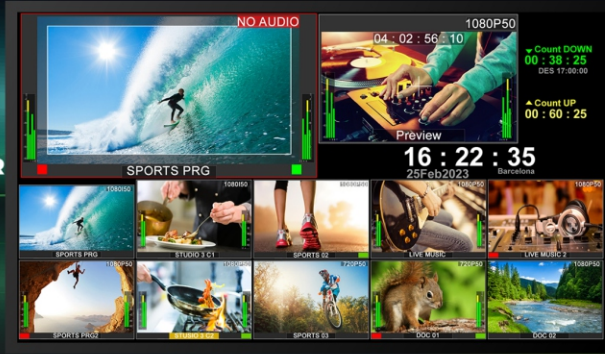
NO AUDIO

SPORTS PRG

1080P50

04 : 02 : 56 : 10

Preview

Count DOWN
00 : 38 : 25
DES 17:00:00

Count UP
00 : 60 : 25

16 : 22 : 35
25Feb2023
Barcelona

1080i50
SPORTS PRG

1080i50
STUDIO 3 C1

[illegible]
SPORTS 02

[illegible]
LIVE MUSIC

1080P50
LIVE MUSIC 2

1080P50
SPORTS PRG

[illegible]
STUDIO 3 C2

720P50
SPORTS 03

720P50
DOC 01

1080P50
DOC 02